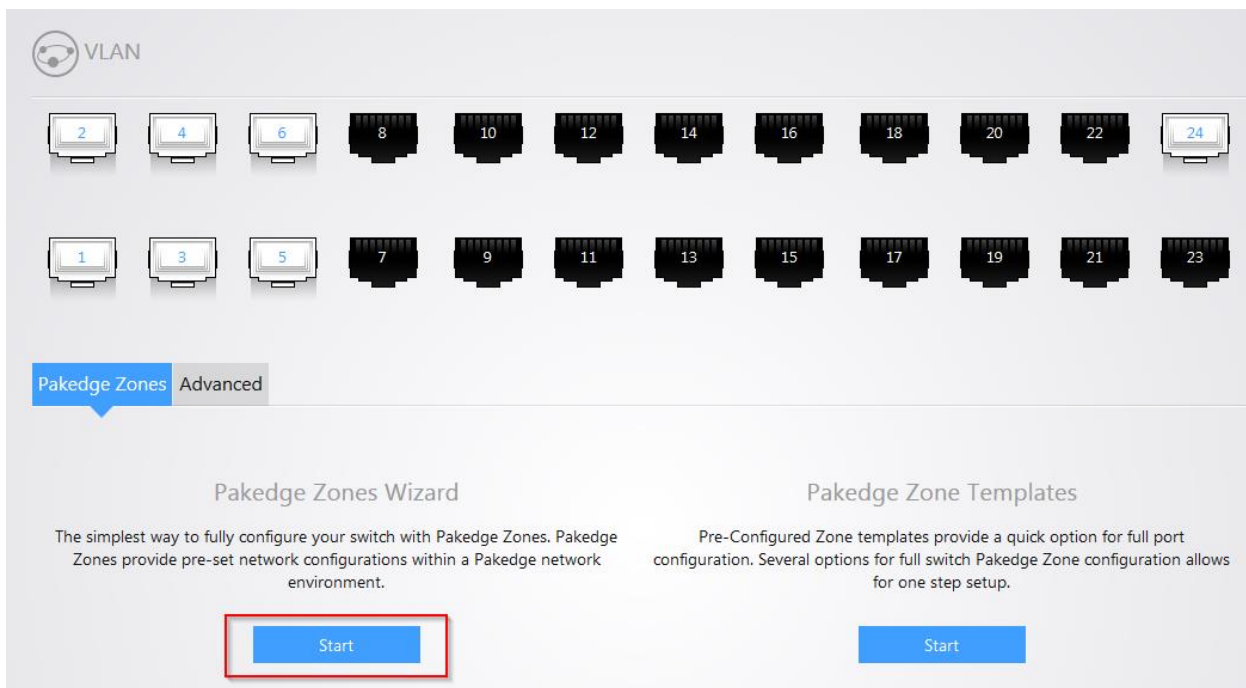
VLAN

2 4 6 8 10 12 14 16 18 20 22 24

1 3 5 7 9 11 13 15 17 19 21 23

Pakedge Zones Advanced

Pakedge Zones Wizard

The simplest way to fully configure your switch with Pakedge Zones. Pakedge Zones provide pre-set network configurations within a Pakedge network environment.

Start

Pakedge Zone Templates

Pre-Configured Zone templates provide a quick option for full port configuration. Several options for full switch Pakedge Zone configuration allows for one step setup.

Start